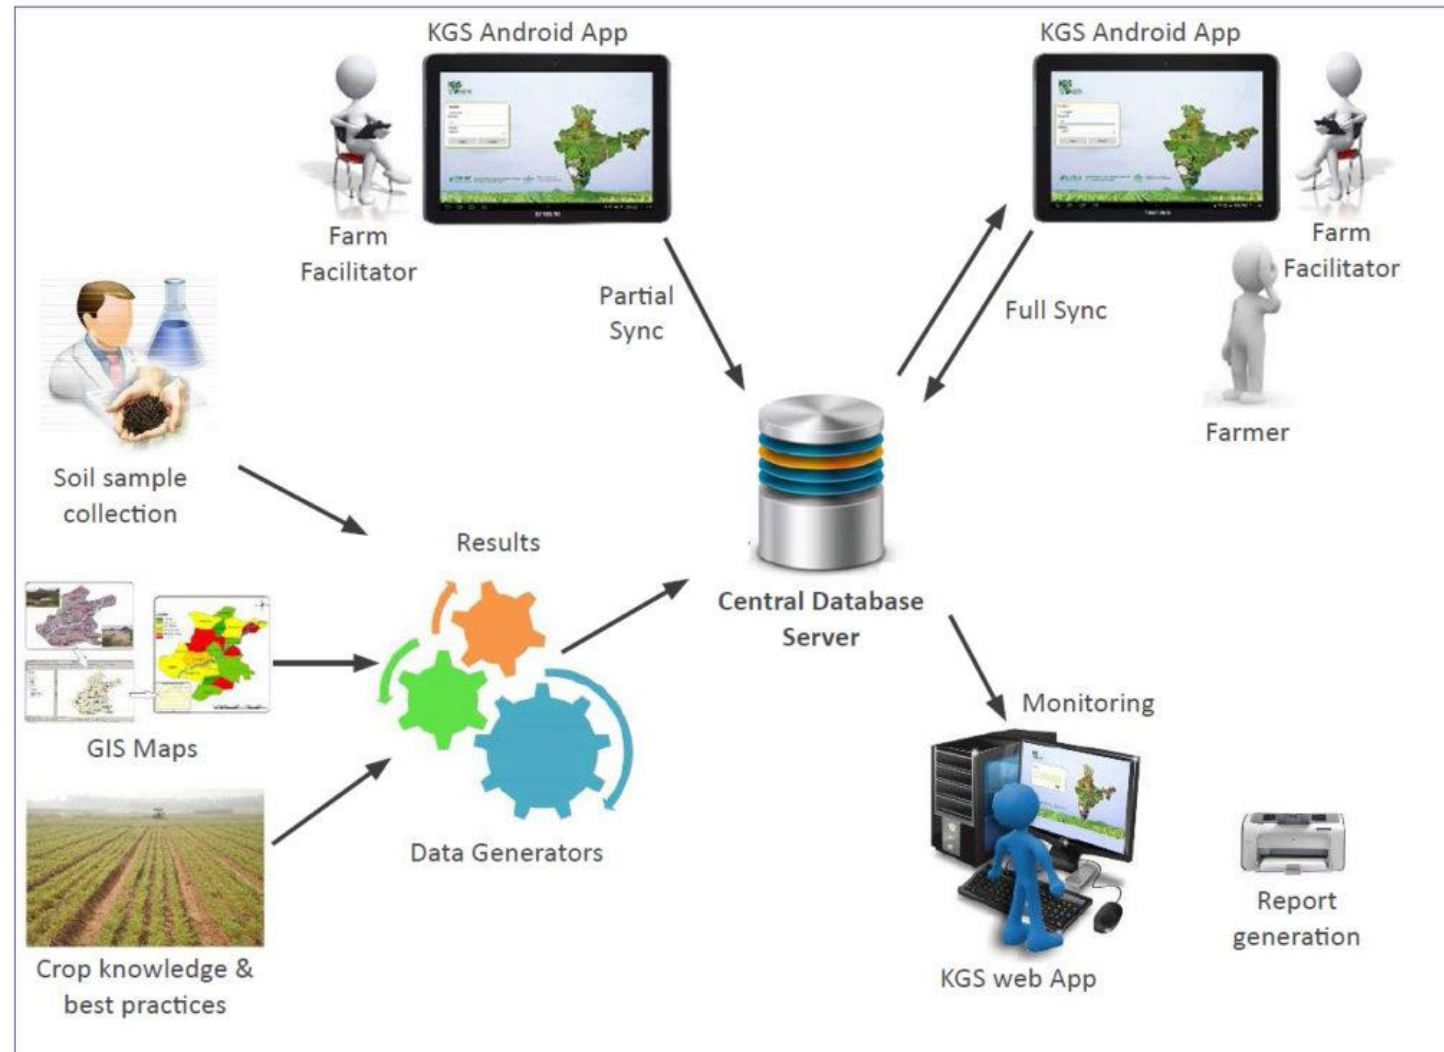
KGS Android App

Farm Facilitator

Partial Sync

KGS Android App

Farm Facilitator

Full Sync

Farmer

Soil sample collection

Results

Central Database Server

GIS Maps

Data Generators

Monitoring

Crop knowledge & best practices

KGS web App

Report generation